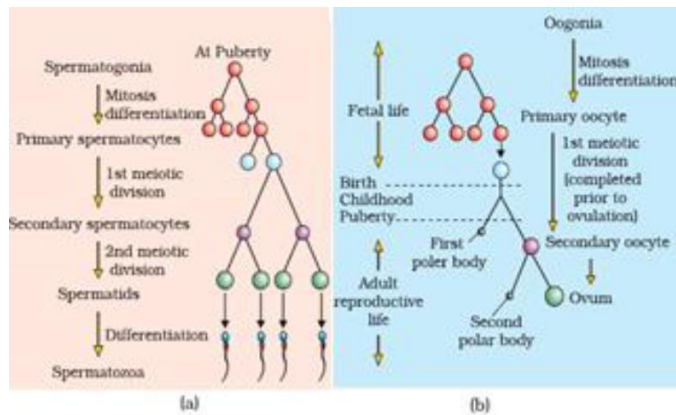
At Puberty

Spermatogonia

Mitosis differentiation

Primary spermatocytes

1st meiotic division

Secondary spermatocytes

2nd meiotic division

Spermatids

Differentiation

Spermatozoa

(a)

Oogonia

Mitosis differentiation

Fetal life

Primary oocyte

1st meiotic division (completed prior to ovulation)

Birth
Childhood
Puberty

First poler body

Secondary oocyte

Adult reproductive life

Ovum

Second polar body

(b)